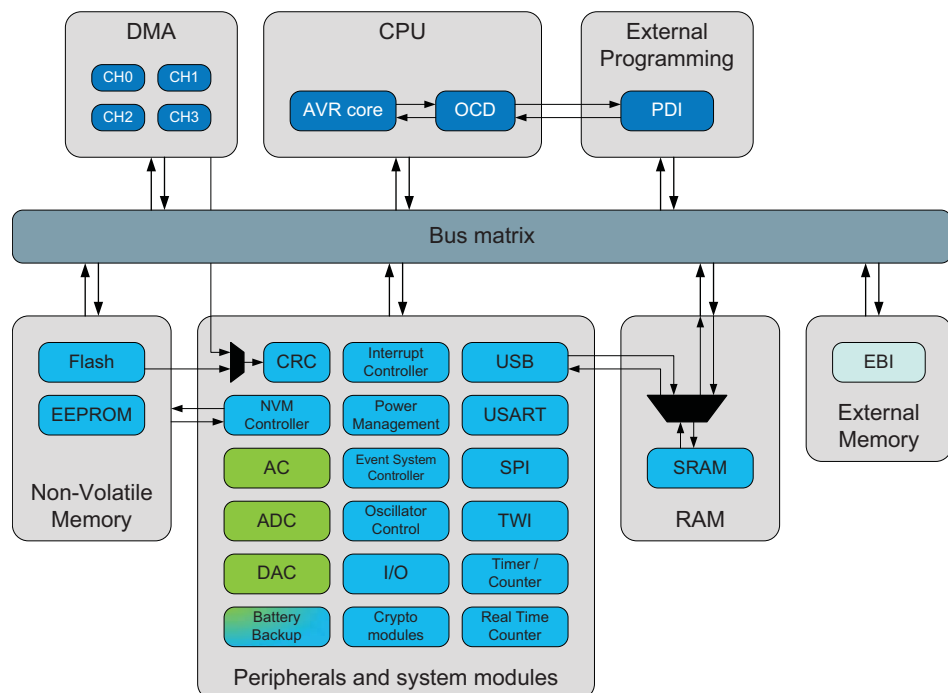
DMA

CH0
CH1
CH2
CH3

CPU

AVR core
OCD

External Programming

PDI

Bus matrix

Flash
EEPROM

Non-Volatile Memory

CRC
Interrupt Controller
USB
NVM Controller
Power Management
USART
AC
Event System Controller
SPI
ADC
Oscillator Control
TWI
DAC
I/O
Timer / Counter
Battery Backup
Crypto modules
Real Time Counter

Peripherals and system modules

SRAM

RAM

EBI

External Memory